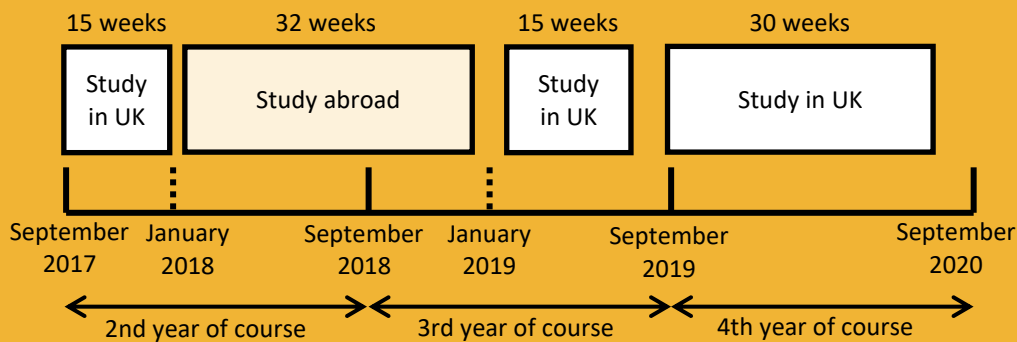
15 weeks
32 weeks
15 weeks
30 weeks

Study in UK
Study abroad
Study in UK
Study in UK

September 2017
January 2018
September 2018
January 2019
September 2019
September 2020

2nd year of course
3rd year of course
4th year of course